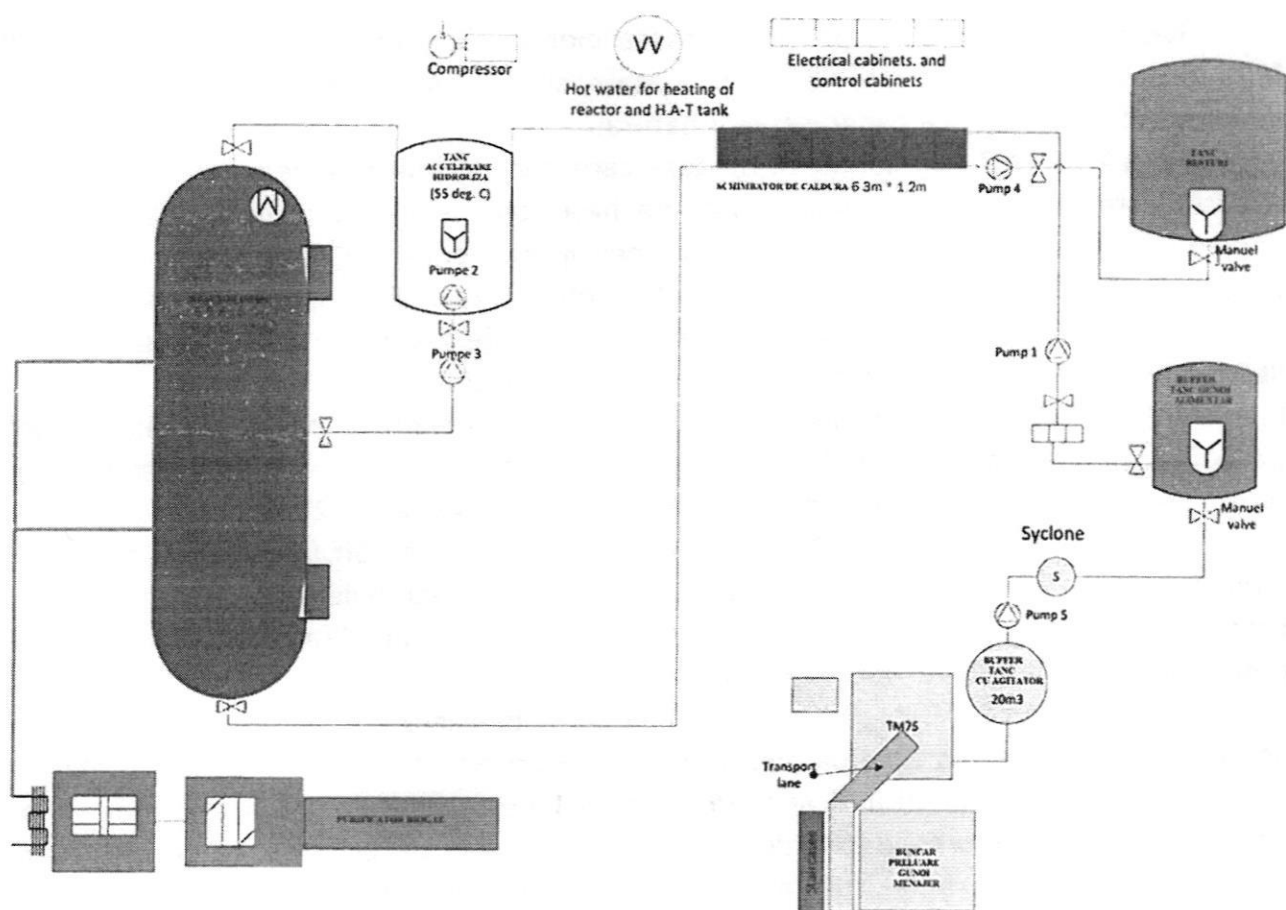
Compressor

VV

Hot water for heating of reactor and H.A-T tank

Electrical cabinets. and control cabinets

TANC ACCELERARE HIDROLIZA

(55 deg. C)

Pumpe 2

Pumpe 3

SCHIMBATOR DE CALDURA 6.3m * 1.2m

Pump 4

TANC RESTURI

Manuel valve

Pump 1

BUFFER TANC GUNOI ALIMENTAR

Manuel valve

Syclone

S

Pump 5

BUFFER TANC CU AGITATOR

20m3

TM25

Transport lane

BUNCAR PRELUARE GUNOI MENAJER

PURIFICATOR BIOGAZ

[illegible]